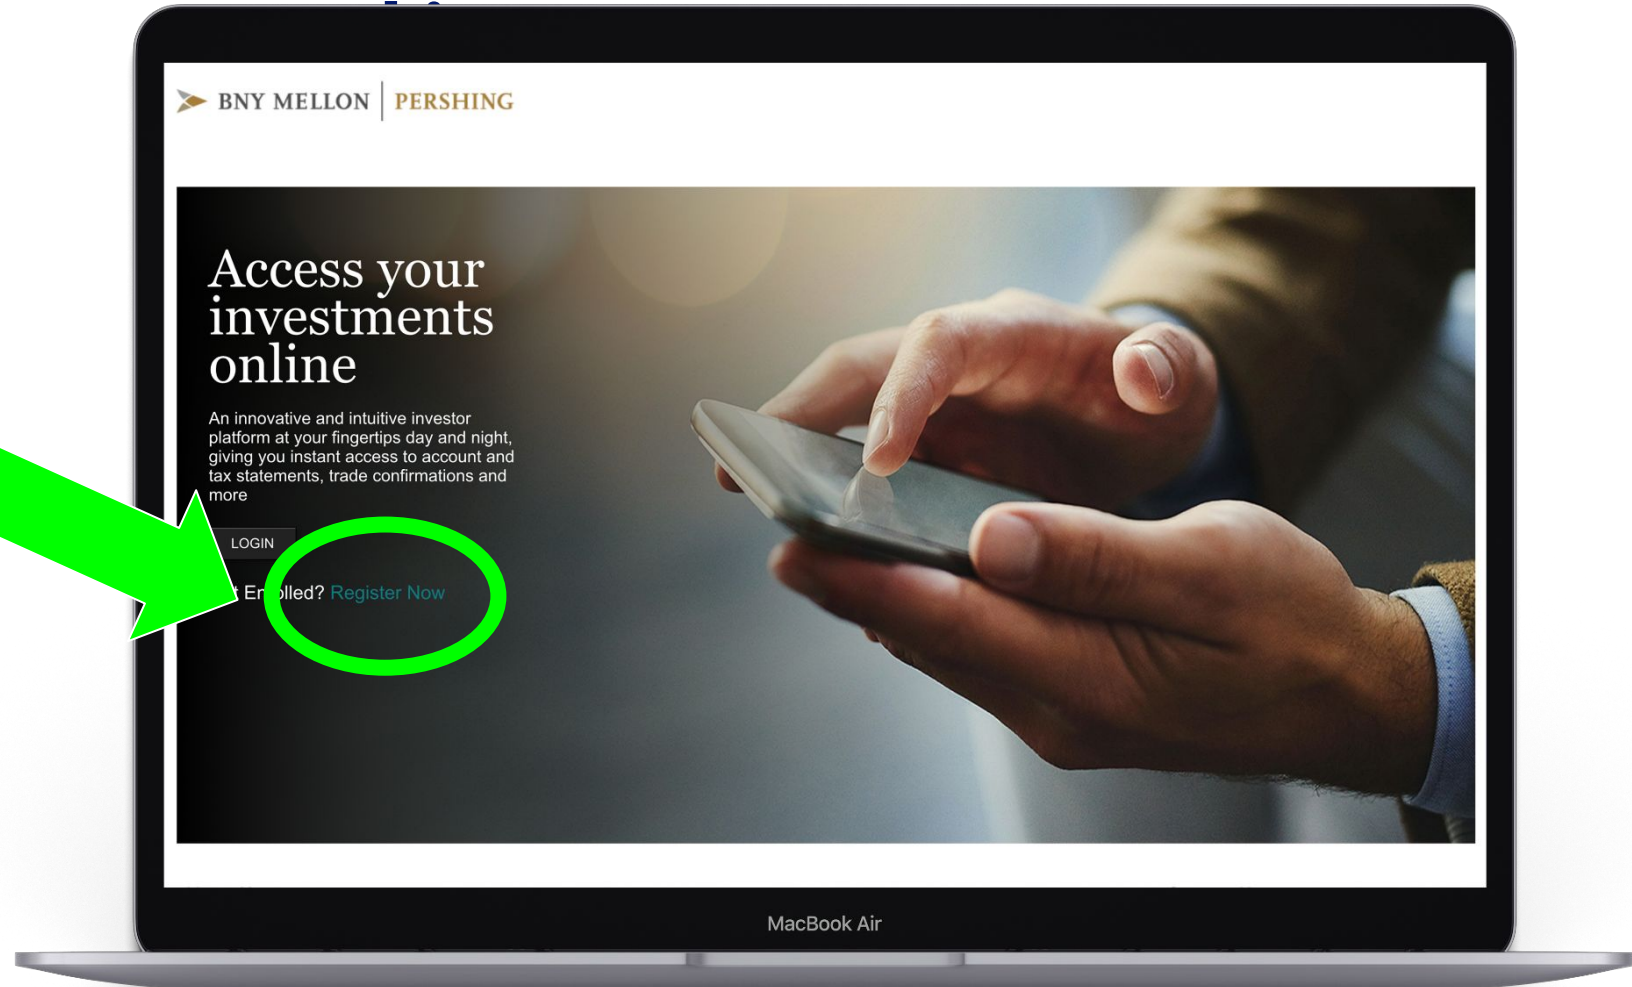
BNY MELLON | PERSHING

Access your investments online

An innovative and intuitive investor platform at your fingertips day and night, giving you instant access to account and tax statements, trade confirmations and more

LOGIN

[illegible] En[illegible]lled? Register Now

MacBook Air